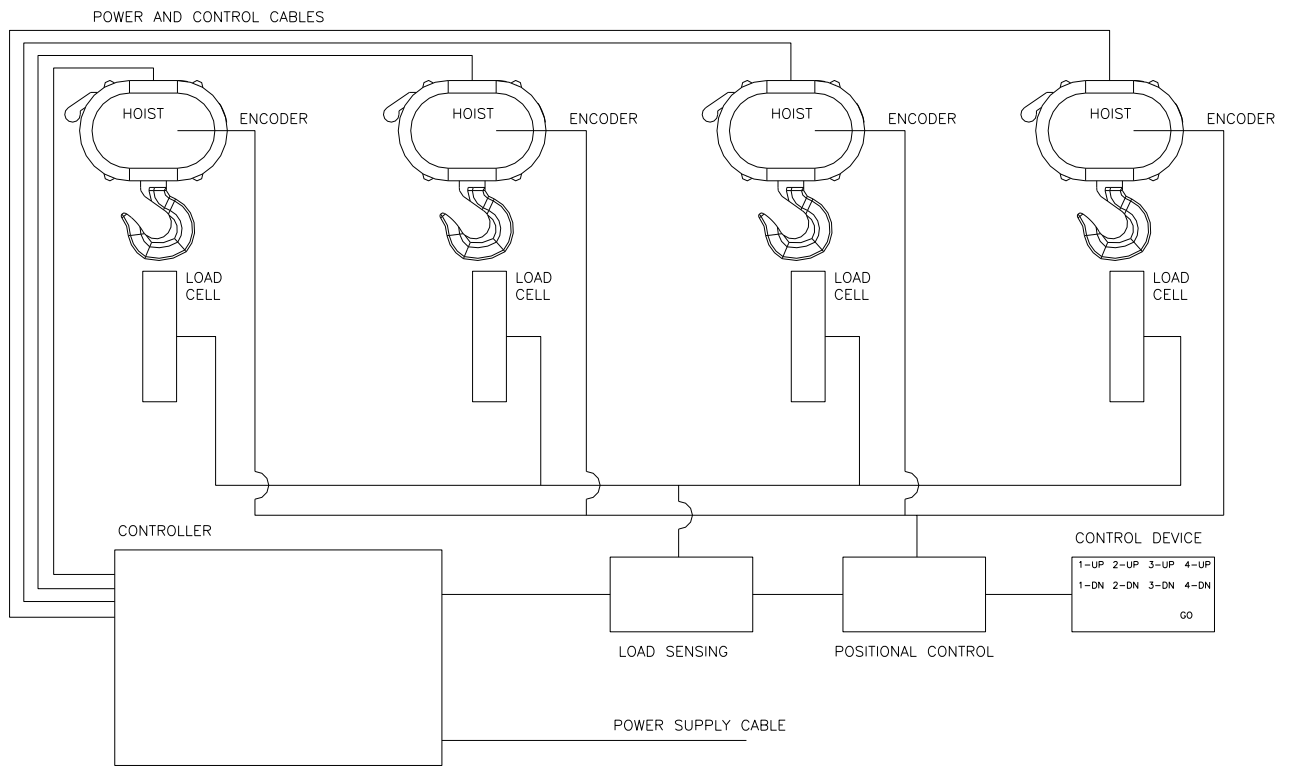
POWER AND CONTROL CABLES

HOIST

ENCODER

LOAD CELL

HOIST

ENCODER

LOAD CELL

HOIST

ENCODER

LOAD CELL

HOIST

ENCODER

LOAD CELL

CONTROLLER

LOAD SENSING

POSITIONAL CONTROL

CONTROL DEVICE

1-UP 2-UP 3-UP 4-UP
1-DN 2-DN 3-DN 4-DN
GO

POWER SUPPLY CABLE